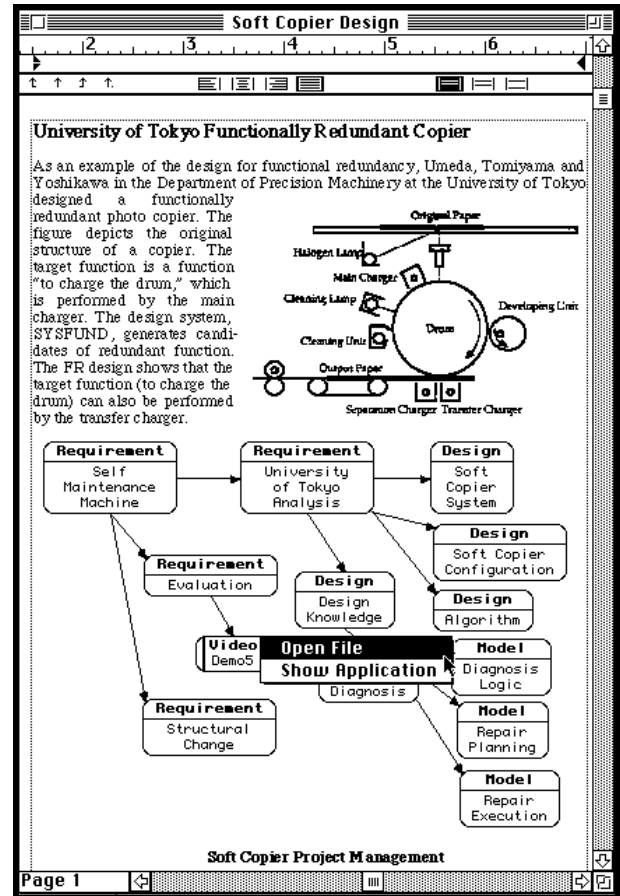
Soft Copier Design

2 3 4 5 6

University of Tokyo Functionally Redundant Copier

As an example of the design for functional redundancy, Umeda, Tomiyama and Yoshikawa in the Department of Precision Machinery at the University of Tokyo designed a functionally redundant photo copier. The figure depicts the original structure of a copier. The target function is a function "to charge the drum," which is performed by the main charger. The design system, SYSFUND, generates candidates of redundant function. The FR design shows that the target function (to charge the drum) can also be performed by the transfer charger.

Original Paper
Halogen Lamp
Main Charger
Cleaning Lamp
Developing Unit
Drum
Cleaning Unit
Output Paper
Separation Charger
Transfer Charger

Requirement
Self Maintenance Machine

Requirement
University of Tokyo Analysis

Design
Soft Copier System

Design
Soft Copier Configuration

Requirement
Evaluation

Design
Design Knowledge

Design
Algorithm

Video
Demo5

Open File
Show Application

Model
Diagnosis Logic

Diagnosis

Requirement
Structural Change

Model
Repair Planning

Model
Repair Execution

Soft Copier Project Management

Page 1